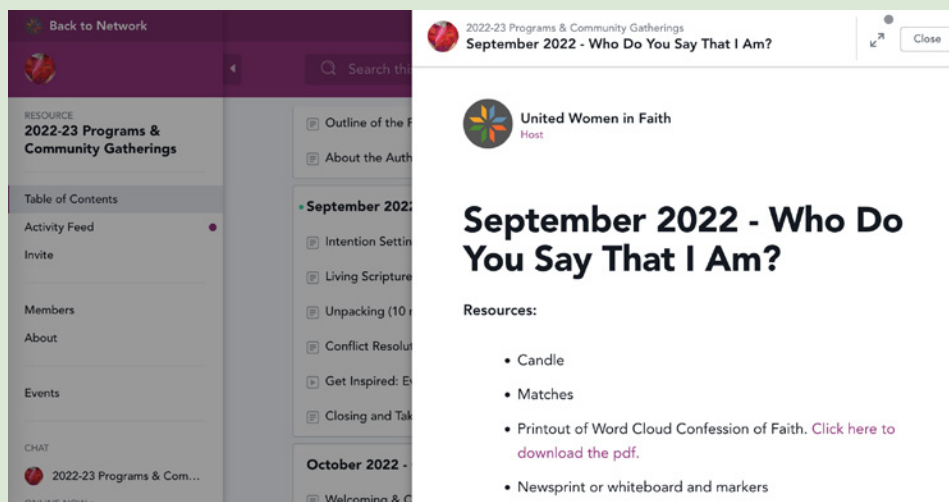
Back to Network

RESOURCE
2022-23 Programs & Community Gatherings

Table of Contents
Activity Feed
Invite

Members
About

Events

CHAT
2022-23 Programs & Com...

Search thi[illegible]

Outline of the F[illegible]
About the Auth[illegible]

September 202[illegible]
Intention Settin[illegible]
Living Scripture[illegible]
Unpacking (10 r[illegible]
Conflict Resolut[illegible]
Get Inspired: E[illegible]
Closing and Tak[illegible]

October 2022 - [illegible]
Welcoming & C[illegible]

2022-23 Programs & Community Gatherings
September 2022 - Who Do You Say That I Am?

Close

United Women in Faith
Host

September 2022 - Who Do You Say That I Am?

Resources:

- Candle
- Matches
- Printout of Word Cloud Confession of Faith. Click here to download the pdf.
- Newsprint or whiteboard and markers